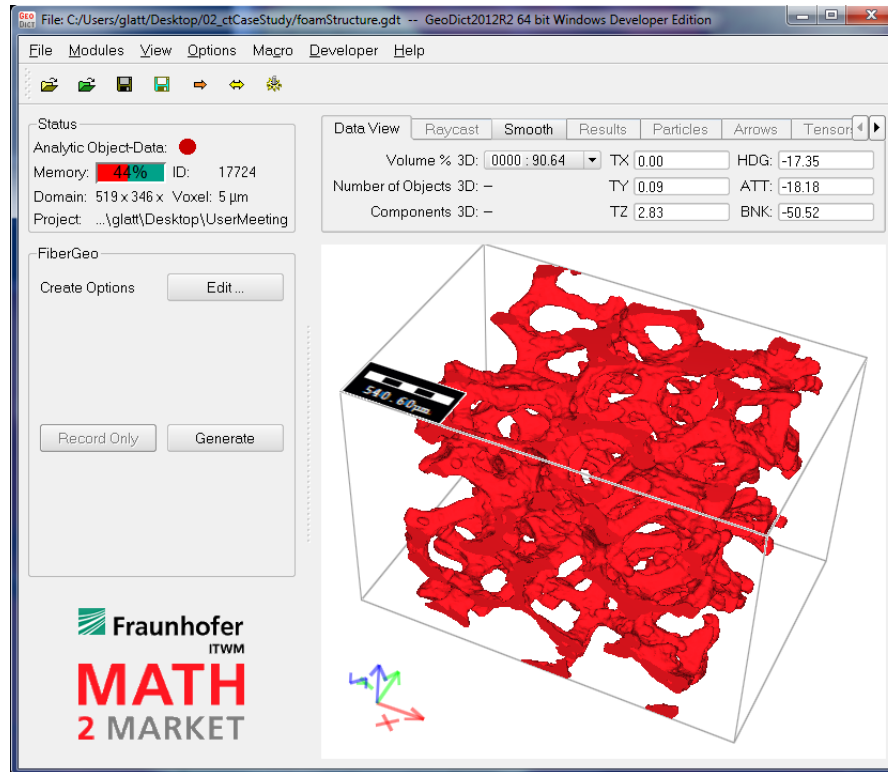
File: C:/Users/glatt/Desktop/02_ctCaseStudy/foamStructure.gdt -- GeoDict2012R2 64 bit Windows Developer Edition

File Modules View Options Macro Developer Help

Status
Analytic Object-Data:
Memory: 44% ID: 17724
Domain: 519 x 346 x Voxel: 5 µm
Project: ...\glatt\Desktop\UserMeeting

FiberGeo
Create Options Edit ...

Record Only Generate

Data View Raycast Smooth Results Particles Arrows Tensors

Volume % 3D: 0000 : 90.64 TX 0.00 HDG: -17.35
Number of Objects 3D: – TY 0.09 ATT: -18.18
Components 3D: – TZ 2.83 BNK: -50.52

540.60µm

Fraunhofer
ITWM

MATH
2 MARKET